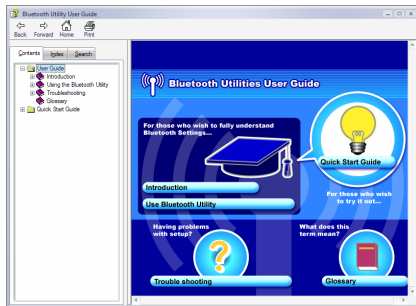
Bluetooth Utility User Guide

Back Forward Home Print

Contents Index Search

User Guide
Introduction
Using the Bluetooth Utility
Troubleshooting
Glossary
Quick Start Guide

Bluetooth Utilities User Guide

For those who wish to fully understand Bluetooth Settings...

Introduction

Use Bluetooth Utility

Quick Start Guide

For those who wish to try it out...

Having problems with setup?

Trouble shooting

What does this term mean?

Glossary